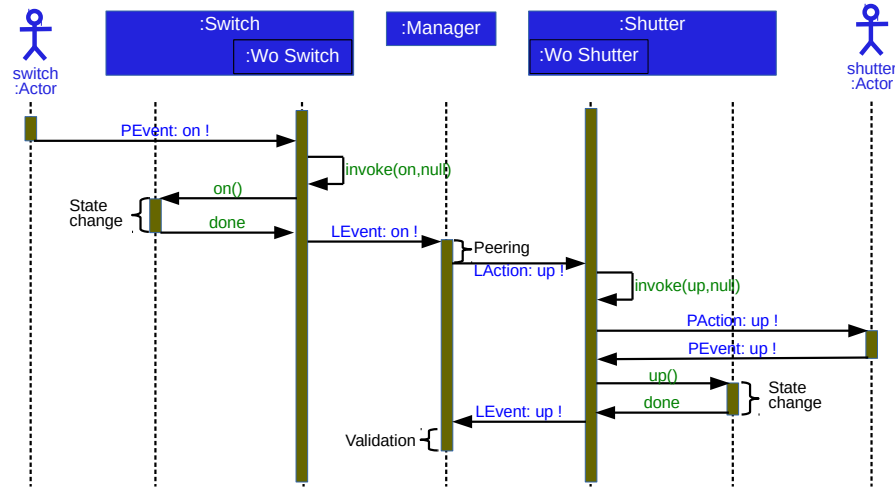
switch :Actor

:Switch

:Wo Switch

:Manager

:Shutter

:Wo Shutter

shutter :Actor

PEvent: on !

invoke(on,null)

on()

State change

done

LEvent: on !

Peering

LAction: up !

invoke(up,null)

PAction: up !

PEvent: up !

up()

State change

done

LEvent: up !

Validation